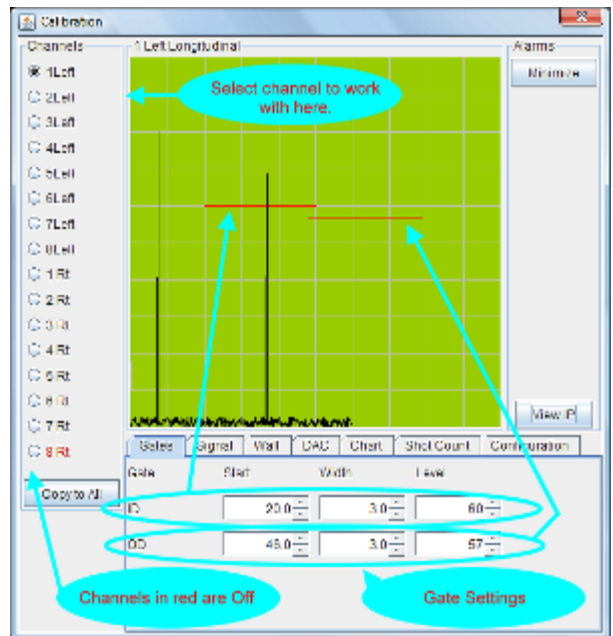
Calibration

Channels

1Left
2Left
3Left
4Left
5Left
6Left
7Left
8Left
1 Rt
2 Rt
3 Rt
4 Rt
5 Rt
6 Rt
7 Rt
8 Rt

Copy to All

1 Left Longitudinal

Select channel to work with here.

Alarms

Minimize

View IP

Gates | Signal | Wall | DAC | Chart | Shot Count | Configuration

| Gate | Start | Width | Level |
|---|---|---|---|
| ID | 20.0 | 3.0 | 60 |
| OD | 45.0 | 3.0 | 57 |

Channels in red are Off

Gate Settings